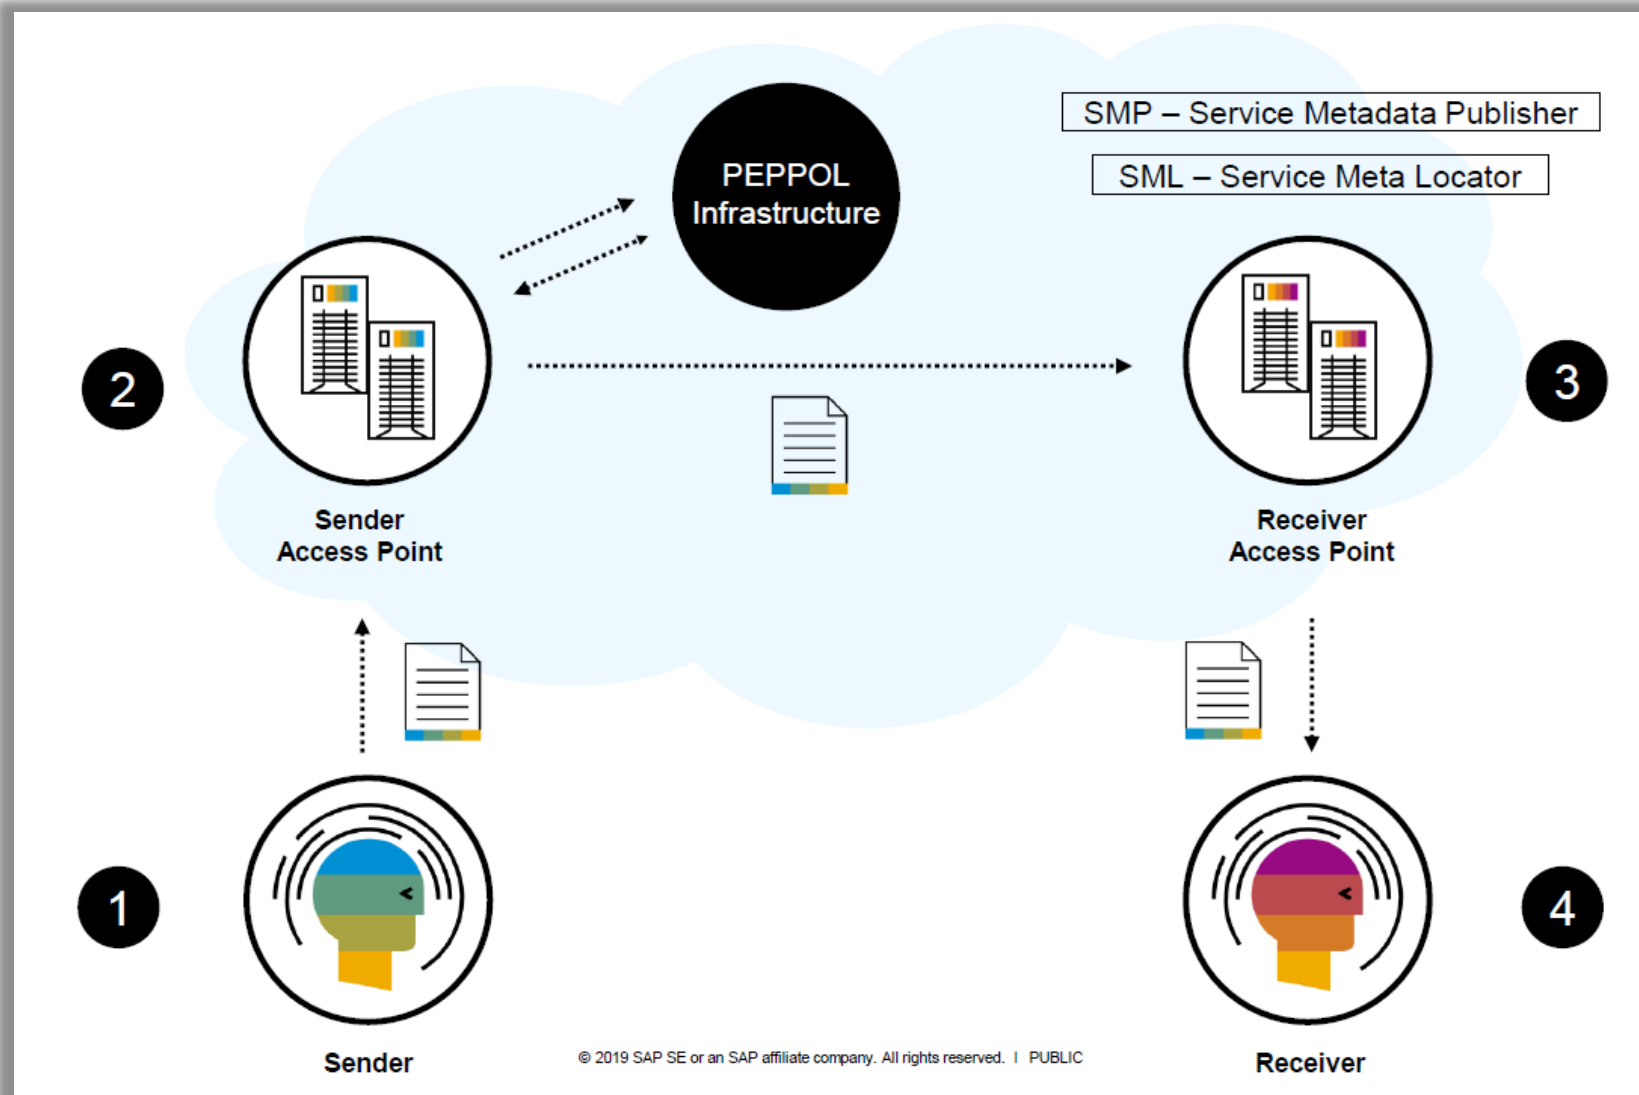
SMP – Service Metadata Publisher

SML – Service Meta Locator

PEPPOL Infrastructure

2

Sender Access Point

Receiver Access Point

3

1

Sender

© 2019 SAP SE or an SAP affiliate company. All rights reserved. | PUBLIC

Receiver

4